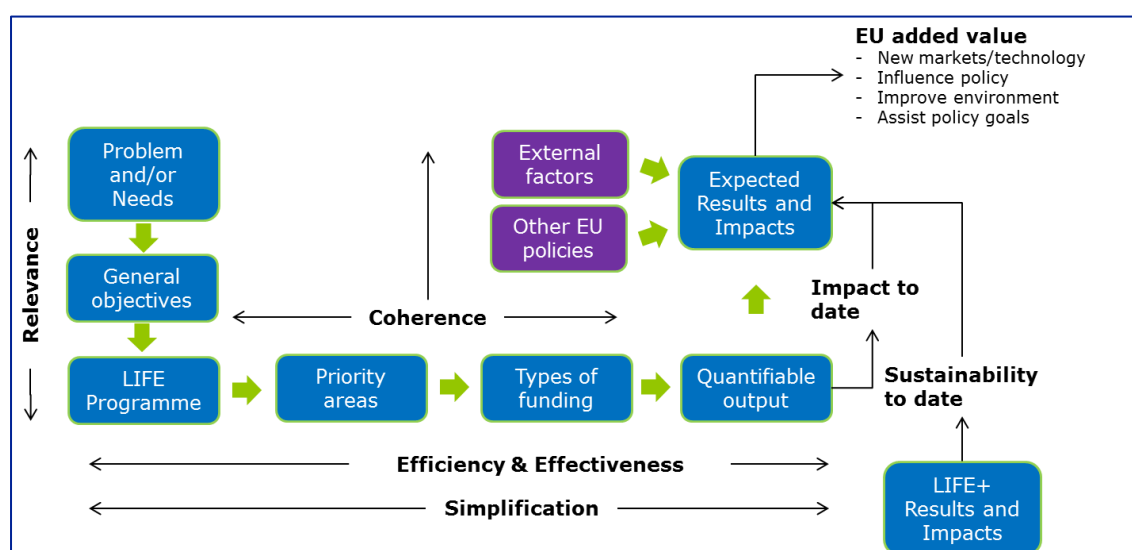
EU added value
- New markets/technology
- Influence policy
- Improve environment
- Assist policy goals

Problem and/or Needs

General objectives

LIFE Programme

Relevance

External factors

Other EU policies

Expected Results and Impacts

Coherence

Impact to date

Priority areas

Types of funding

Quantifiable output

Sustainability to date

Efficiency & Effectiveness

Simplification

LIFE+ Results and Impacts